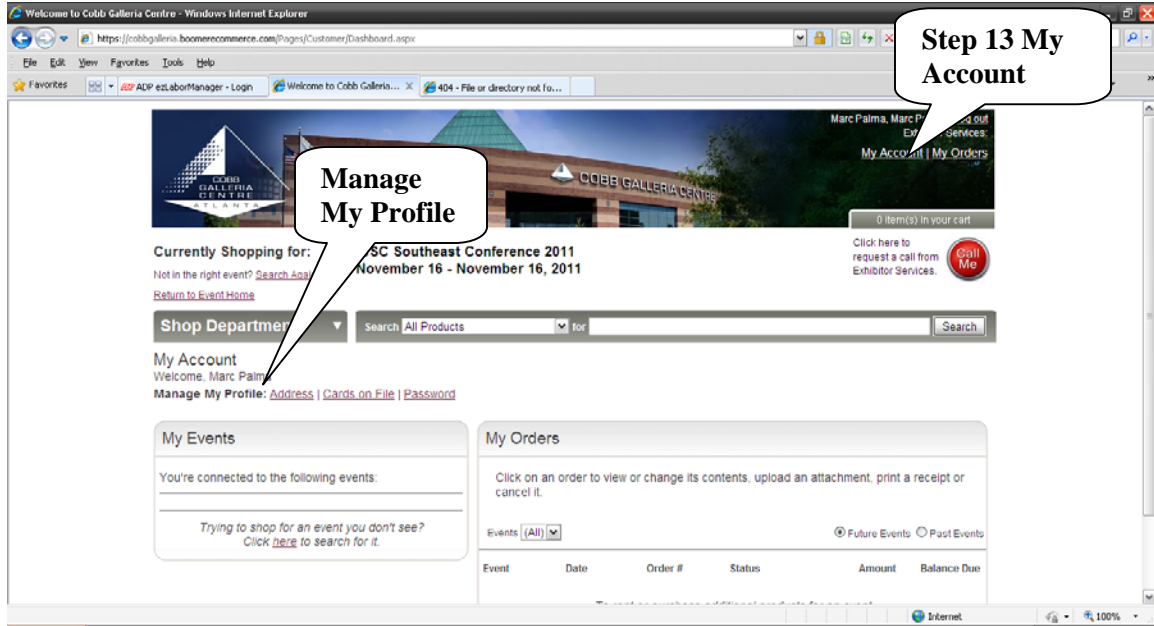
Welcome to Cobb Galleria Centre - Windows Internet Explorer

https://cobbgalleria.boomerecommerce.com/Pages/Customer/Dashboard.aspx

File Edit View Favorites Tools Help

Favorites ADP ezLaborManager - Login Welcome to Cobb Galleria... 404 - File or directory not fo...

Step 13 My Account

Marc Palma, Marc P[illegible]g out
Ex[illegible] Services:
My Account | My Orders

COBB GALLERIA CENTRE ATLANTA

COBB GALLERIA CENTRE

0 item(s) in your cart

Manage My Profile

Currently Shopping for: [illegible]SC Southeast Conference 2011
November 16 - November 16, 2011

Not in the right event? Search Aga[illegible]

Return to Event Home

Click here to request a call from Exhibitor Services.

Call Me

Shop Departmen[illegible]

Search All Products for Search

My Account
Welcome, Marc Palm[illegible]
Manage My Profile: Address | Cards on File | Password

My Events

You're connected to the following events:

Trying to shop for an event you don't see? Click here to search for it.

My Orders

Click on an order to view or change its contents, upload an attachment, print a receipt or cancel it.

Events (All)

Future Events Past Events

| Event | Date | Order # | Status | Amount | Balance Due |
|---|---|---|---|---|---|

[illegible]

Internet 100%